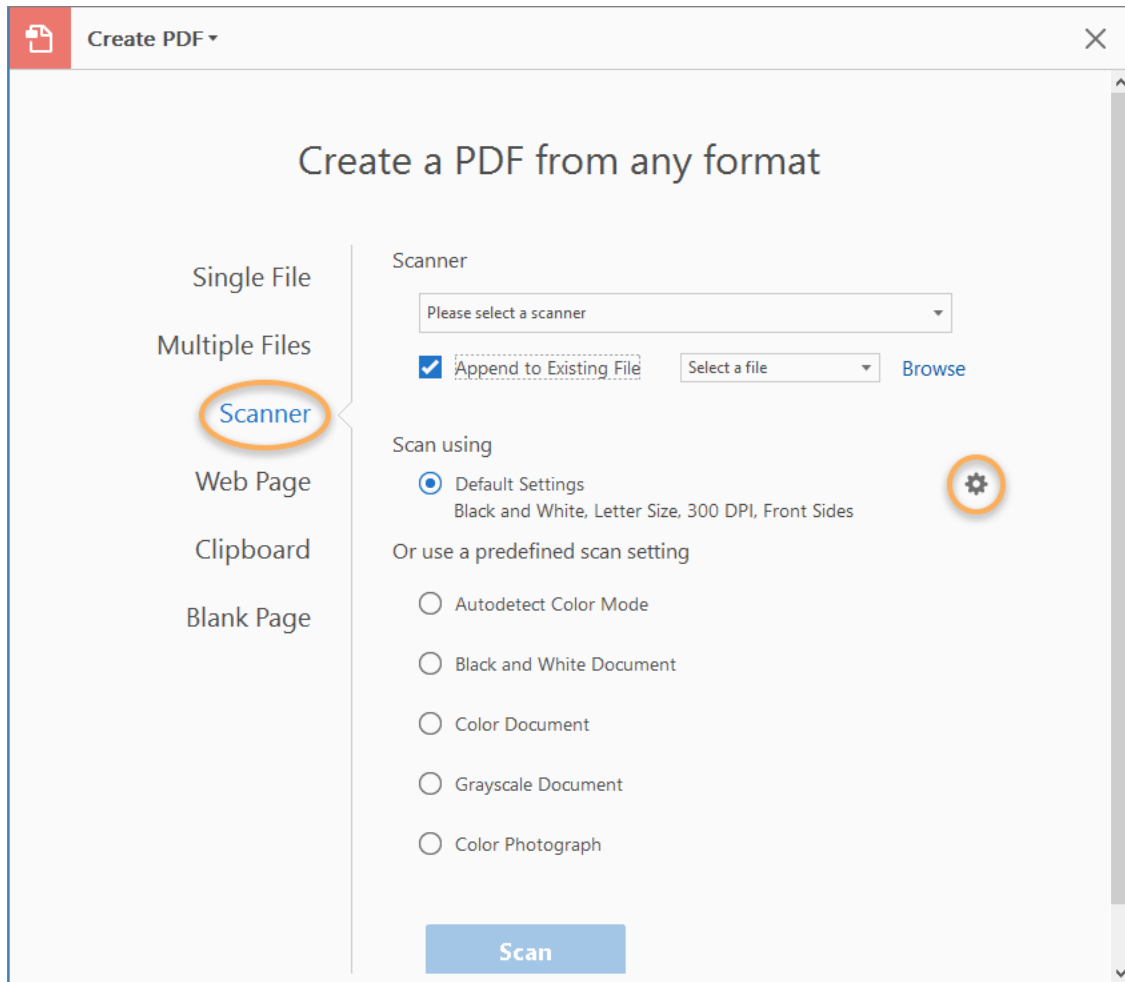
Create PDF ▾

Create a PDF from any format

Single File

Multiple Files

Scanner

Web Page

Clipboard

Blank Page

Scanner

Please select a scanner

Append to Existing File

Select a file

Browse

Scan using

Default Settings

Black and White, Letter Size, 300 DPI, Front Sides

Or use a predefined scan setting

Autodetect Color Mode

Black and White Document

Color Document

Grayscale Document

Color Photograph

Scan